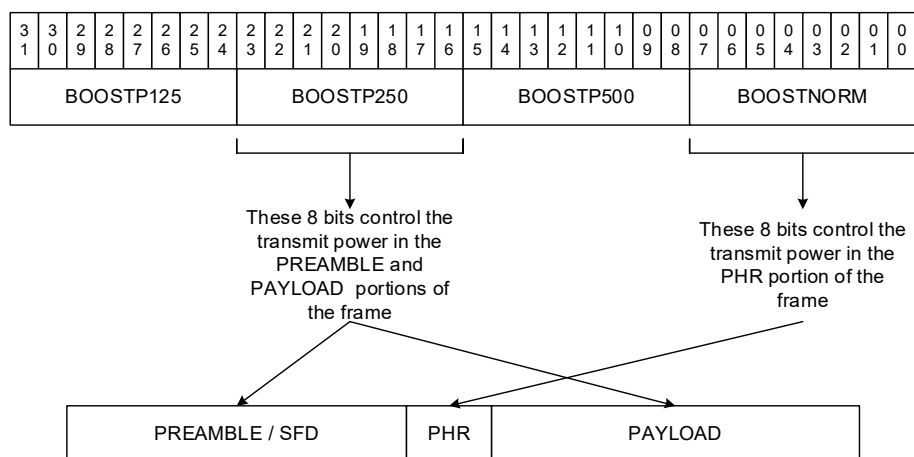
| 31 | 30 | 29 | 28 | 27 | 26 | 25 | 24 | 23 | 22 | 21 | 20 | 19 | 18 | 17 | 16 | 15 | 14 | 13 | 12 | 11 | 10 | 09 | 08 | 07 | 06 | 05 | 04 | 03 | 02 | 01 | 00 |
|---|---|---|---|---|---|---|---|---|---|---|---|---|---|---|---|---|---|---|---|---|---|---|---|---|---|---|---|---|---|---|---|
| BOOSTP125 | | | | | | | | BOOSTP250 | | | | | | | | BOOSTP500 | | | | | | | | BOOSTNORM | | | | | | | |

These 8 bits control the transmit power in the PREAMBLE and PAYLOAD portions of the frame

These 8 bits control the transmit power in the PHR portion of the frame

| PREAMBLE / SFD | PHR | PAYLOAD |
|---|---|---|